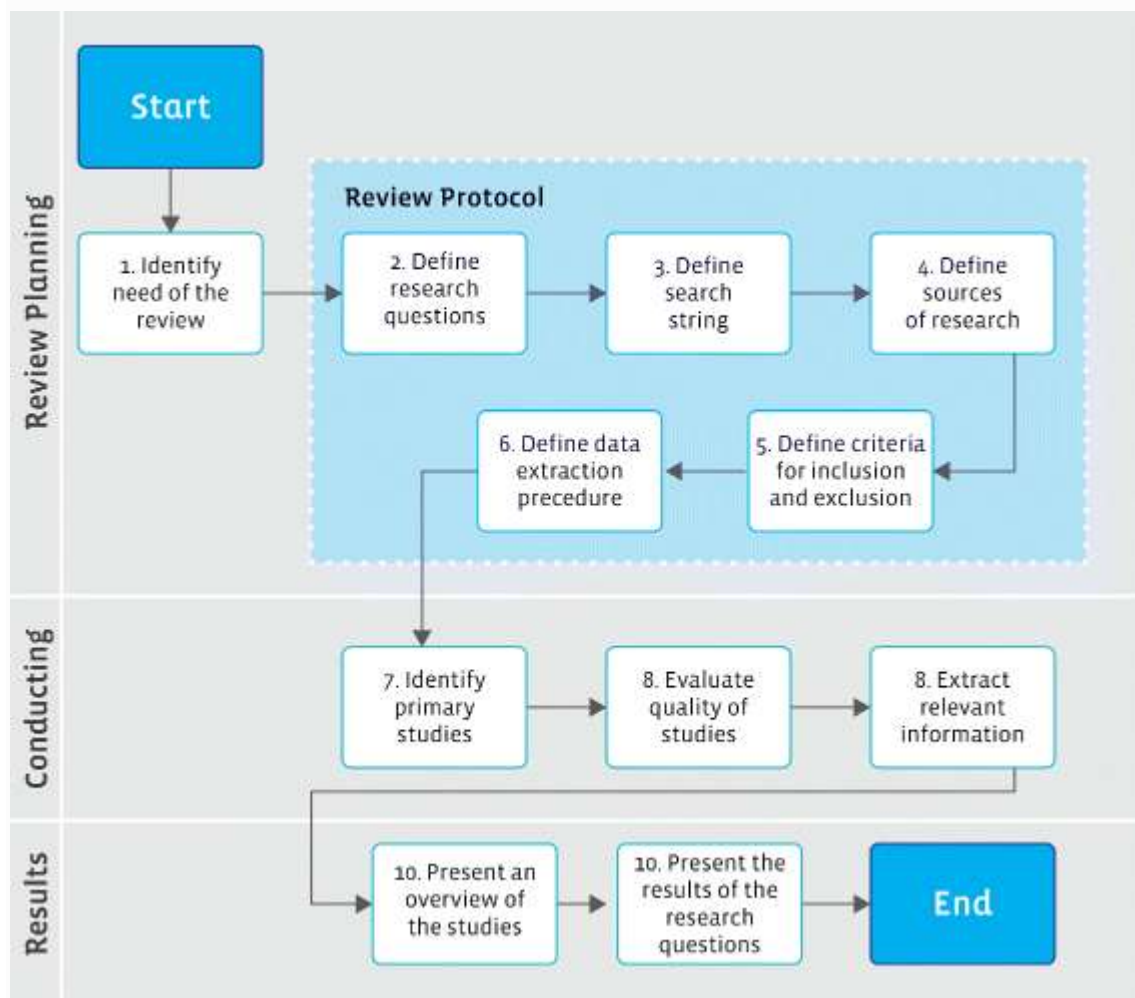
Review Planning

Start

Review Protocol

1. Identify need of the review

2. Define research questions

3. Define search string

4. Define sources of research

5. Define criteria for inclusion and exclusion

6. Define data extraction precedure

Conducting

7. Identify primary studies

8. Evaluate quality of studies

8. Extract relevant information

Results

10. Present an overview of the studies

10. Present the results of the research questions

End